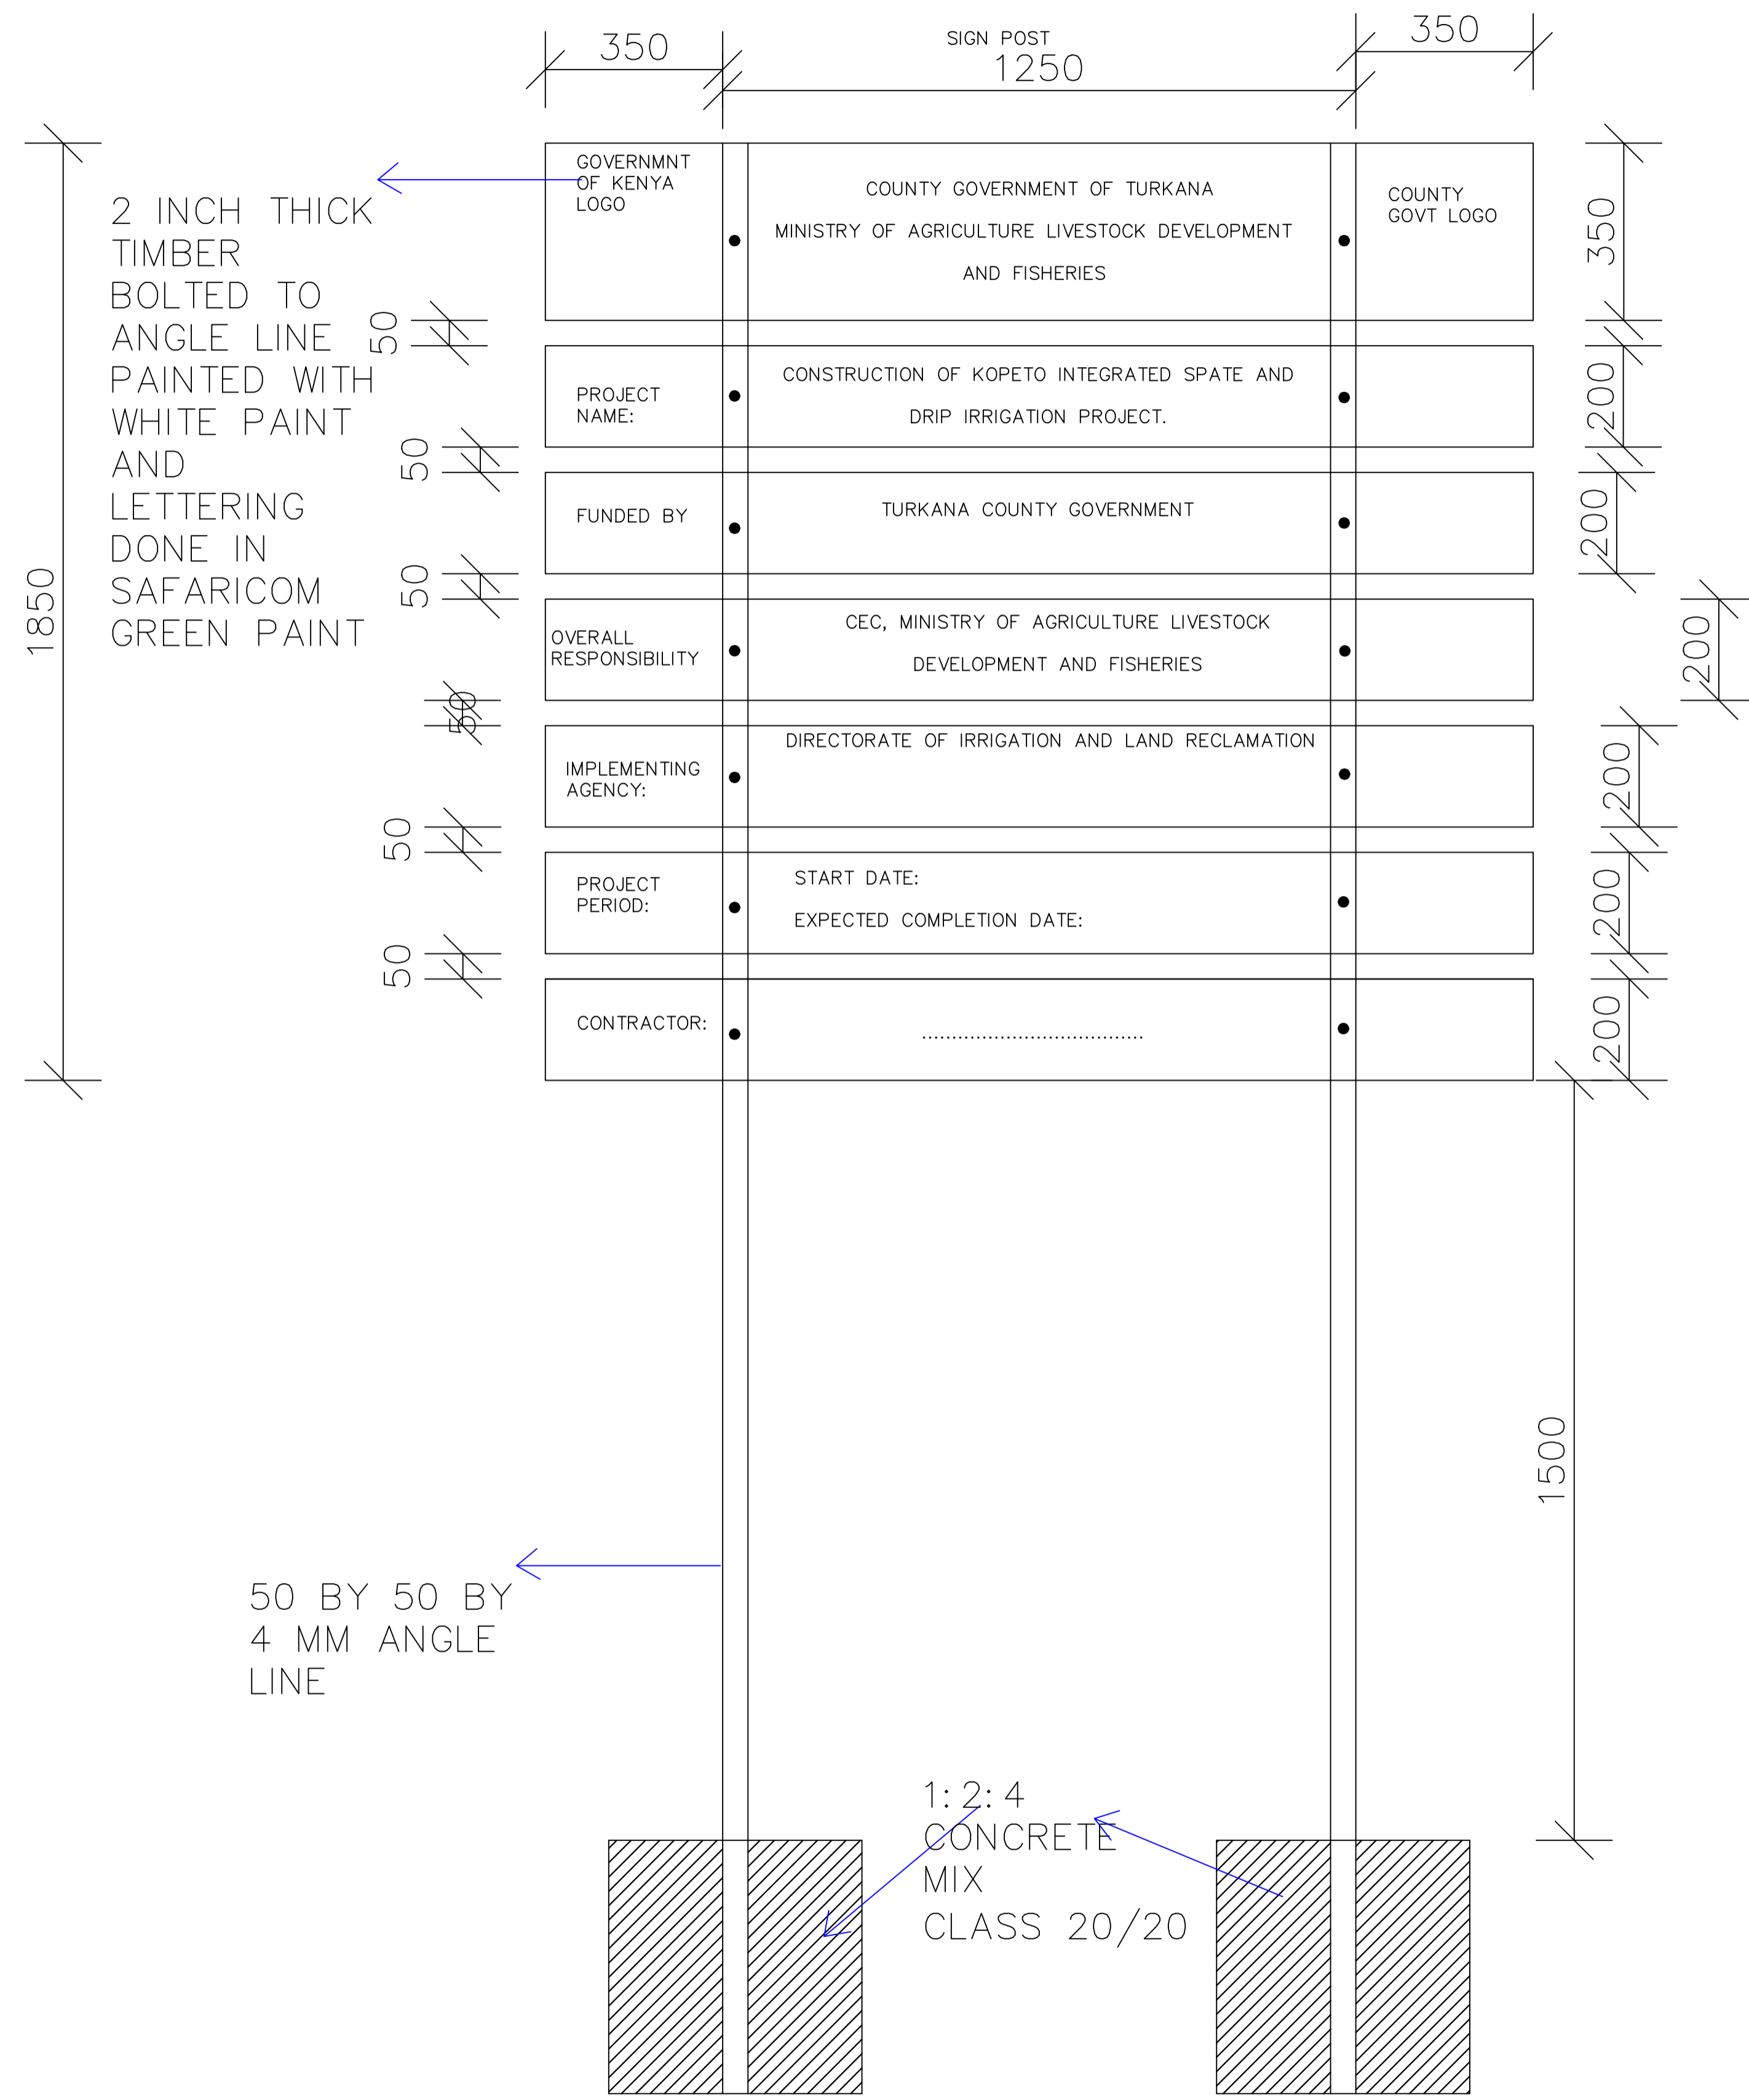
350

SIGN POST
1250

350

1850

2 INCH THICK TIMBER BOLTED TO ANGLE LINE PAINTED WITH WHITE PAINT AND LETTERING DONE IN SAFARICOM GREEN PAINT

GOVERNMNT OF KENYA LOGO

COUNTY GOVERNMENT OF TURKANA
MINISTRY OF AGRICULTURE LIVESTOCK DEVELOPMENT
AND FISHERIES

COUNTY GOVT LOGO

350

50

PROJECT NAME:

CONSTRUCTION OF KOPETO INTEGRATED SPATE AND
DRIP IRRIGATION PROJECT.

200

50

FUNDED BY

TURKANA COUNTY GOVERNMENT

200

50

OVERALL RESPONSIBILITY

CEC, MINISTRY OF AGRICULTURE LIVESTOCK
DEVELOPMENT AND FISHERIES

200

50

IMPLEMENTING AGENCY:

DIRECTORATE OF IRRIGATION AND LAND RECLAMATION

200

50

PROJECT PERIOD:

START DATE:
EXPECTED COMPLETION DATE:

200

50

CONTRACTOR:

......................................

200

1500

50 BY 50 BY 4 MM ANGLE LINE

1:2:4 CONCRETE MIX CLASS 20/20